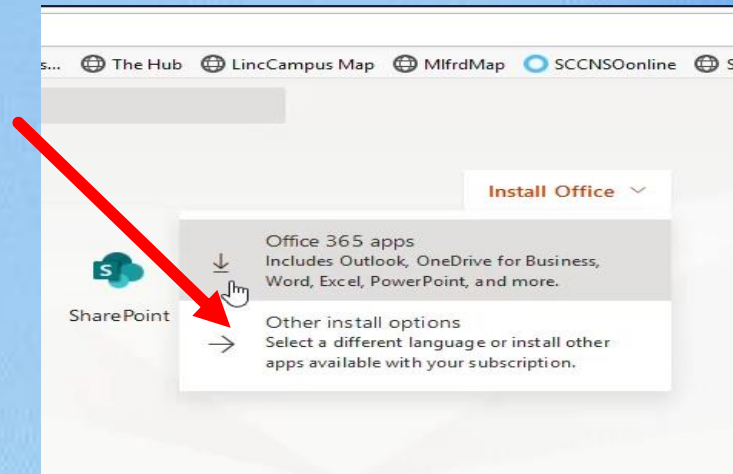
s... The Hub LincCampus Map MlfrdMap SCCNSOonline S

Install Office

SharePoint

Office 365 apps
Includes Outlook, OneDrive for Business, Word, Excel, PowerPoint, and more.

Other install options
Select a different language or install other apps available with your subscription.